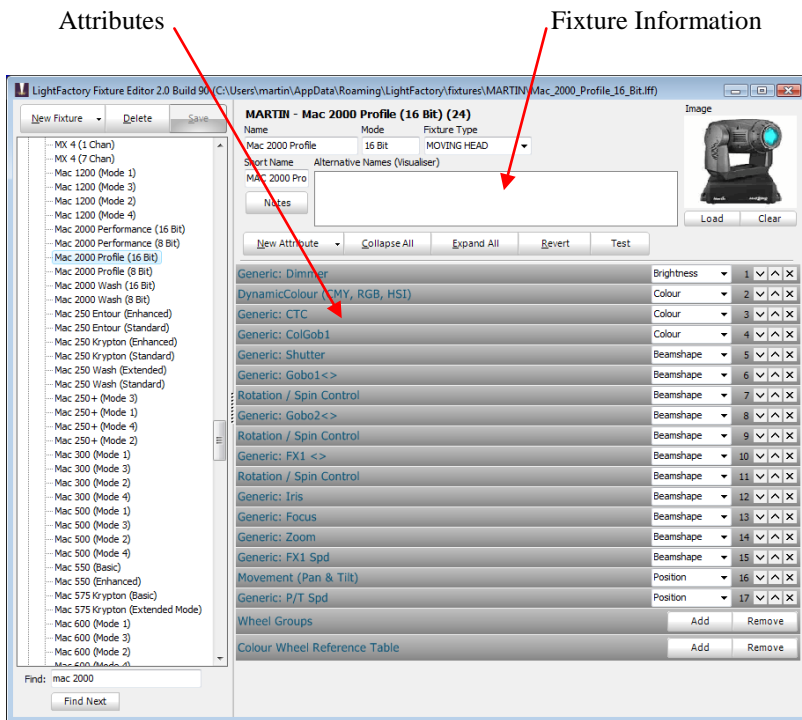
Attributes

Fixture Information

LightFactory Fixture Editor 2.0 Build 90 (C:\Users\martin\AppData\Roaming\LightFactory\fixtures\MARTIN\Mac_2000_Profile_16_Bit.lff)

New Fixture | Delete | Save

MX 4 (1 Chan)
MX 4 (7 Chan)
Mac 1200 (Mode 1)
Mac 1200 (Mode 3)
Mac 1200 (Mode 2)
Mac 1200 (Mode 4)
Mac 2000 Performance (16 Bit)
Mac 2000 Performance (8 Bit)
Mac 2000 Profile (16 Bit)
Mac 2000 Profile (8 Bit)
Mac 2000 Wash (16 Bit)
Mac 2000 Wash (8 Bit)
Mac 250 Entour (Enhanced)
Mac 250 Entour (Standard)
Mac 250 Krypton (Enhanced)
Mac 250 Krypton (Standard)
Mac 250 Wash (Extended)
Mac 250 Wash (Standard)
Mac 250+ (Mode 3)
Mac 250+ (Mode 1)
Mac 250+ (Mode 4)
Mac 250+ (Mode 2)
Mac 300 (Mode 1)
Mac 300 (Mode 3)
Mac 300 (Mode 2)
Mac 300 (Mode 4)
Mac 500 (Mode 1)
Mac 500 (Mode 3)
Mac 500 (Mode 2)
Mac 500 (Mode 4)
Mac 550 (Basic)
Mac 550 (Enhanced)
Mac 575 Krypton (Basic)
Mac 575 Krypton (Extended Mode)
Mac 600 (Mode 1)
Mac 600 (Mode 3)
Mac 600 (Mode 2)
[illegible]

Find: mac 2000
Find Next

MARTIN - Mac 2000 Profile (16 Bit) (24)
Name: Mac 2000 Profile
Mode: 16 Bit
Fixture Type: MOVING HEAD
Short Name: MAC 2000 Pro
Alternative Names (Visualiser)
Notes
Image
Load | Clear

New Attribute | Collapse All | Expand All | Revert | Test

| Attribute | Type | # |
|---|---|---|
| Generic: Dimmer | Brightness | 1 |
| DynamicColour (CMY, RGB, HSI) | Colour | 2 |
| Generic: CTC | Colour | 3 |
| Generic: ColGob1 | Colour | 4 |
| Generic: Shutter | Beamshape | 5 |
| Generic: Gobo1<> | Beamshape | 6 |
| Rotation / Spin Control | Beamshape | 7 |
| Generic: Gobo2<> | Beamshape | 8 |
| Rotation / Spin Control | Beamshape | 9 |
| Generic: FX1 <> | Beamshape | 10 |
| Rotation / Spin Control | Beamshape | 11 |
| Generic: Iris | Beamshape | 12 |
| Generic: Focus | Beamshape | 13 |
| Generic: Zoom | Beamshape | 14 |
| Generic: FX1 Spd | Beamshape | 15 |
| Movement (Pan & Tilt) | Position | 16 |
| Generic: P/T Spd | Position | 17 |

Wheel Groups | Add | Remove
Colour Wheel Reference Table | Add | Remove